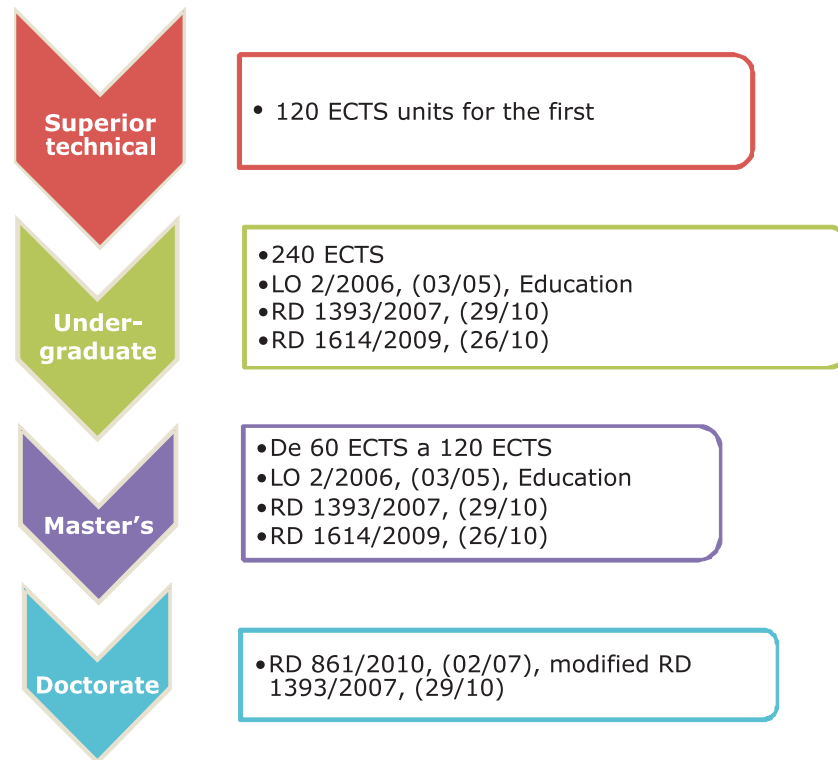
Superior technical

• 120 ECTS units for the first

Under-graduate

•240 ECTS
•LO 2/2006, (03/05), Education
•RD 1393/2007, (29/10)
•RD 1614/2009, (26/10)

Master's

•De 60 ECTS a 120 ECTS
•LO 2/2006, (03/05), Education
•RD 1393/2007, (29/10)
•RD 1614/2009, (26/10)

Doctorate

•RD 861/2010, (02/07), modified RD 1393/2007, (29/10)